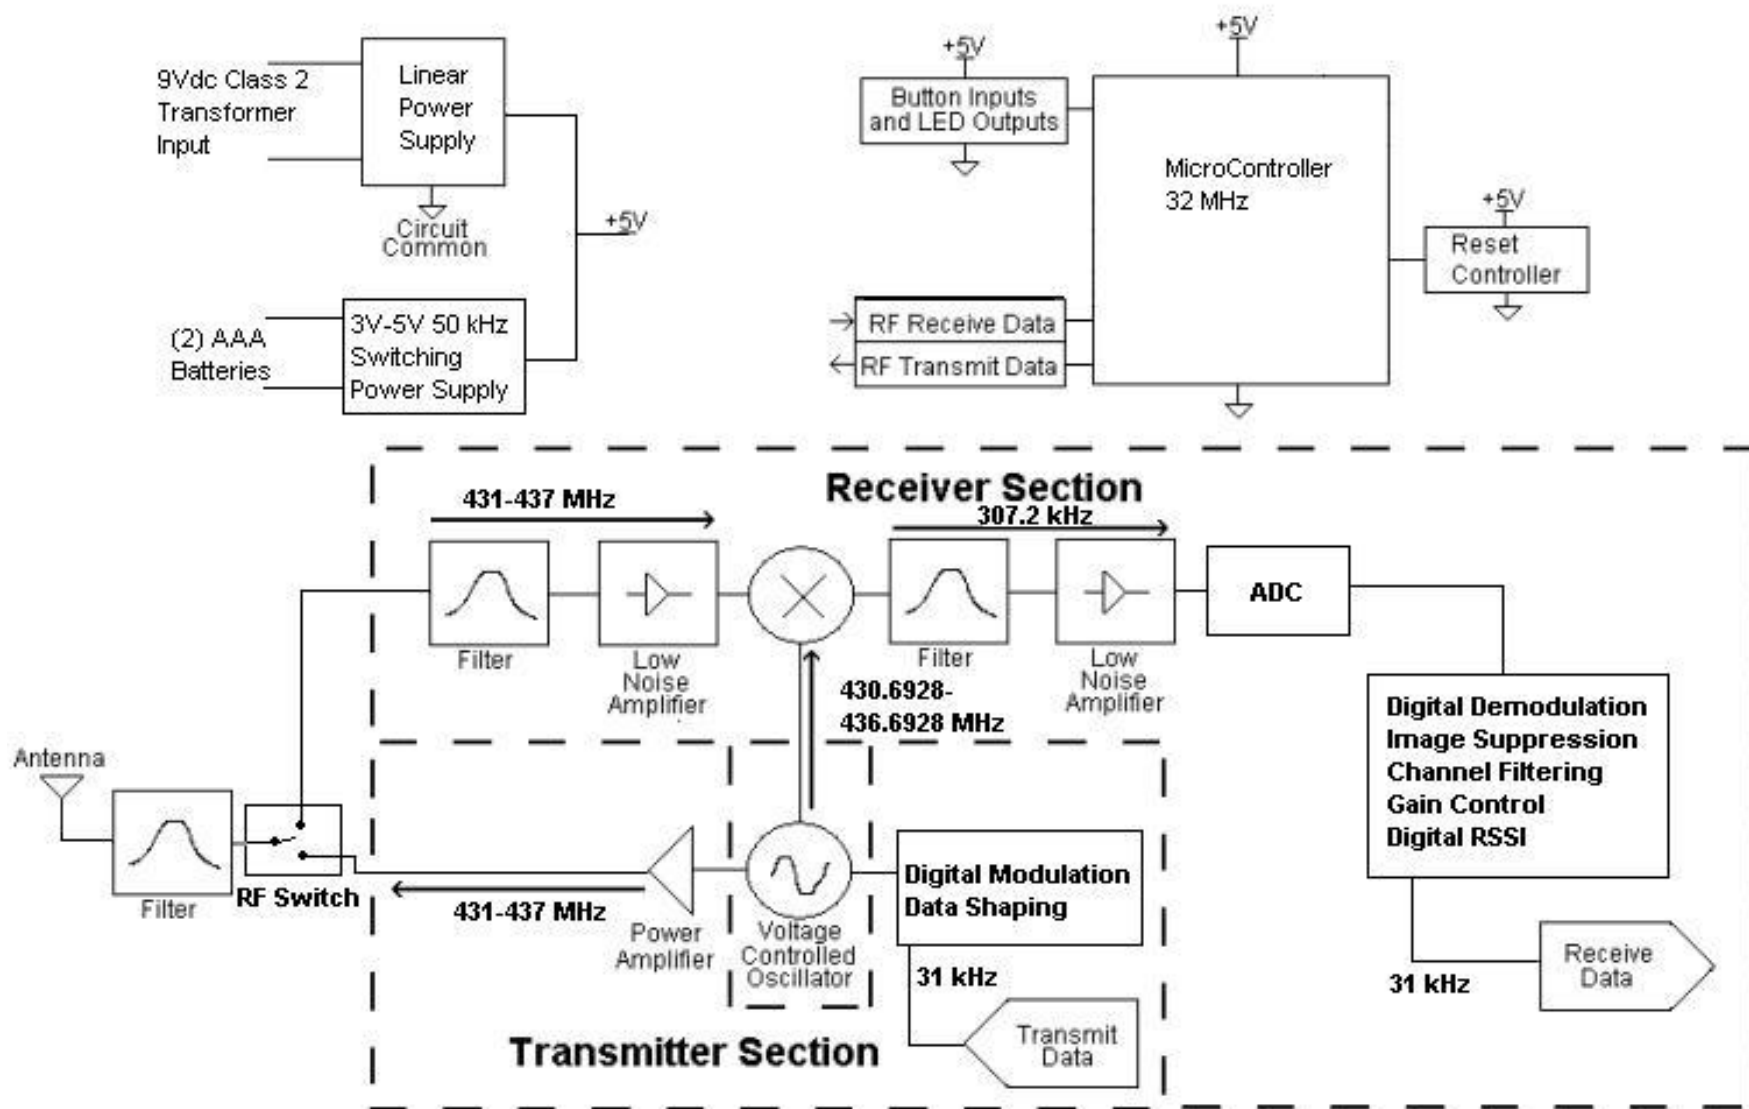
9Vdc Class 2 Transformer Input

Linear Power Supply

Circuit Common

+5V

(2) AAA Batteries

3V-5V 50 kHz Switching Power Supply

+5V

Button Inputs and LED Outputs

+5V

MicroController 32 MHz

+5V

Reset Controller

RF Receive Data

RF Transmit Data

Receiver Section

431-437 MHz

307.2 kHz

Filter

Low Noise Amplifier

Filter

Low Noise Amplifier

ADC

430.6928-436.6928 MHz

Antenna

Filter

RF Switch

431-437 MHz

Power Amplifier

Voltage Controlled Oscillator

Digital Modulation Data Shaping

31 kHz

Transmit Data

Transmitter Section

Digital Demodulation
Image Suppression
Channel Filtering
Gain Control
Digital RSSI

31 kHz

Receive Data